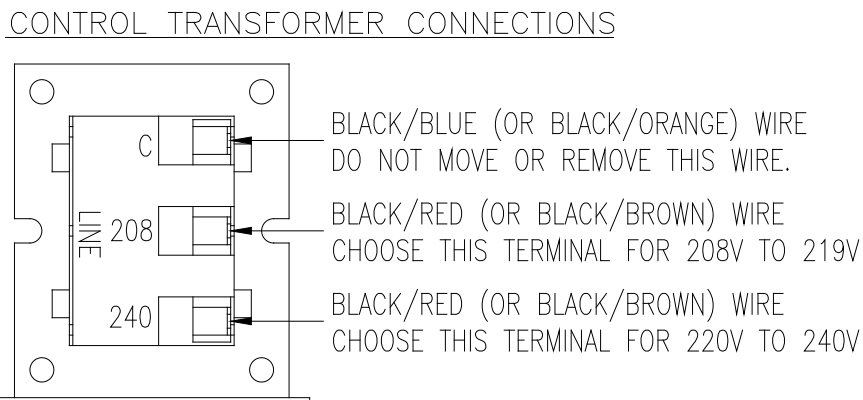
CONTROL TRANSFORMER CONNECTIONS

C

LINE

208

240

BLACK/BLUE (OR BLACK/ORANGE) WIRE
DO NOT MOVE OR REMOVE THIS WIRE.

BLACK/RED (OR BLACK/BROWN) WIRE
CHOOSE THIS TERMINAL FOR 208V TO 219V

BLACK/RED (OR BLACK/BROWN) WIRE
CHOOSE THIS TERMINAL FOR 220V TO 240V